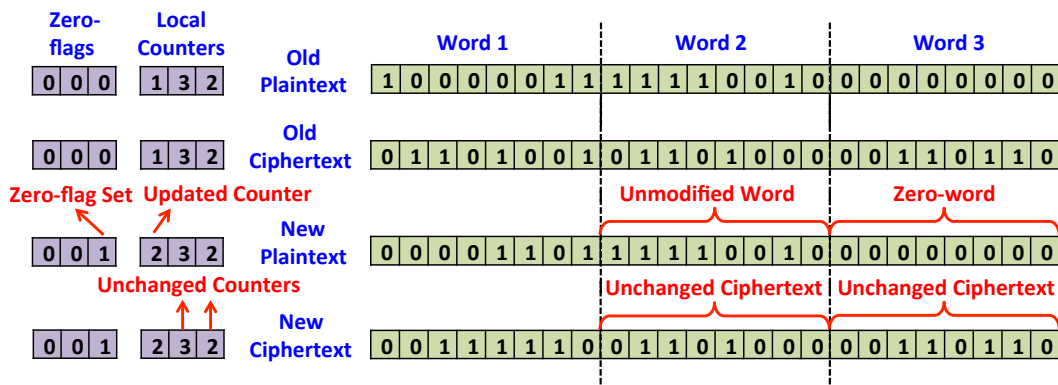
Zero-flags

Local Counters

Word 1

Word 2

Word 3

| 0 | 0 | 0 |
|---|---|---|

| 1 | 3 | 2 |
|---|---|---|

Old Plaintext

| 1 | 0 | 0 | 0 | 0 | 0 | 1 | 1 | 1 | 1 | 1 | 1 | 0 | 0 | 1 | 0 | 0 | 0 | 0 | 0 | 0 | 0 | 0 | 0 |
|---|---|---|---|---|---|---|---|---|---|---|---|---|---|---|---|---|---|---|---|---|---|---|---|

| 0 | 0 | 0 |
|---|---|---|

| 1 | 3 | 2 |
|---|---|---|

Old Ciphertext

| 0 | 1 | 1 | 0 | 1 | 0 | 0 | 1 | 0 | 1 | 1 | 0 | 1 | 0 | 0 | 0 | 0 | 0 | 1 | 1 | 0 | 1 | 1 | 0 |
|---|---|---|---|---|---|---|---|---|---|---|---|---|---|---|---|---|---|---|---|---|---|---|---|

Zero-flag Set

Updated Counter

Unmodified Word

Zero-word

| 0 | 0 | 1 |
|---|---|---|

| 2 | 3 | 2 |
|---|---|---|

New Plaintext

| 0 | 0 | 0 | 0 | 1 | 1 | 0 | 1 | 1 | 1 | 1 | 1 | 0 | 0 | 1 | 0 | 0 | 0 | 0 | 0 | 0 | 0 | 0 | 0 |
|---|---|---|---|---|---|---|---|---|---|---|---|---|---|---|---|---|---|---|---|---|---|---|---|

Unchanged Counters

Unchanged Ciphertext

Unchanged Ciphertext

| 0 | 0 | 1 |
|---|---|---|

| 2 | 3 | 2 |
|---|---|---|

New Ciphertext

| 0 | 0 | 1 | 1 | 1 | 1 | 1 | 0 | 0 | 1 | 1 | 0 | 1 | 0 | 0 | 0 | 0 | 0 | 1 | 1 | 0 | 1 | 1 | 0 |
|---|---|---|---|---|---|---|---|---|---|---|---|---|---|---|---|---|---|---|---|---|---|---|---|